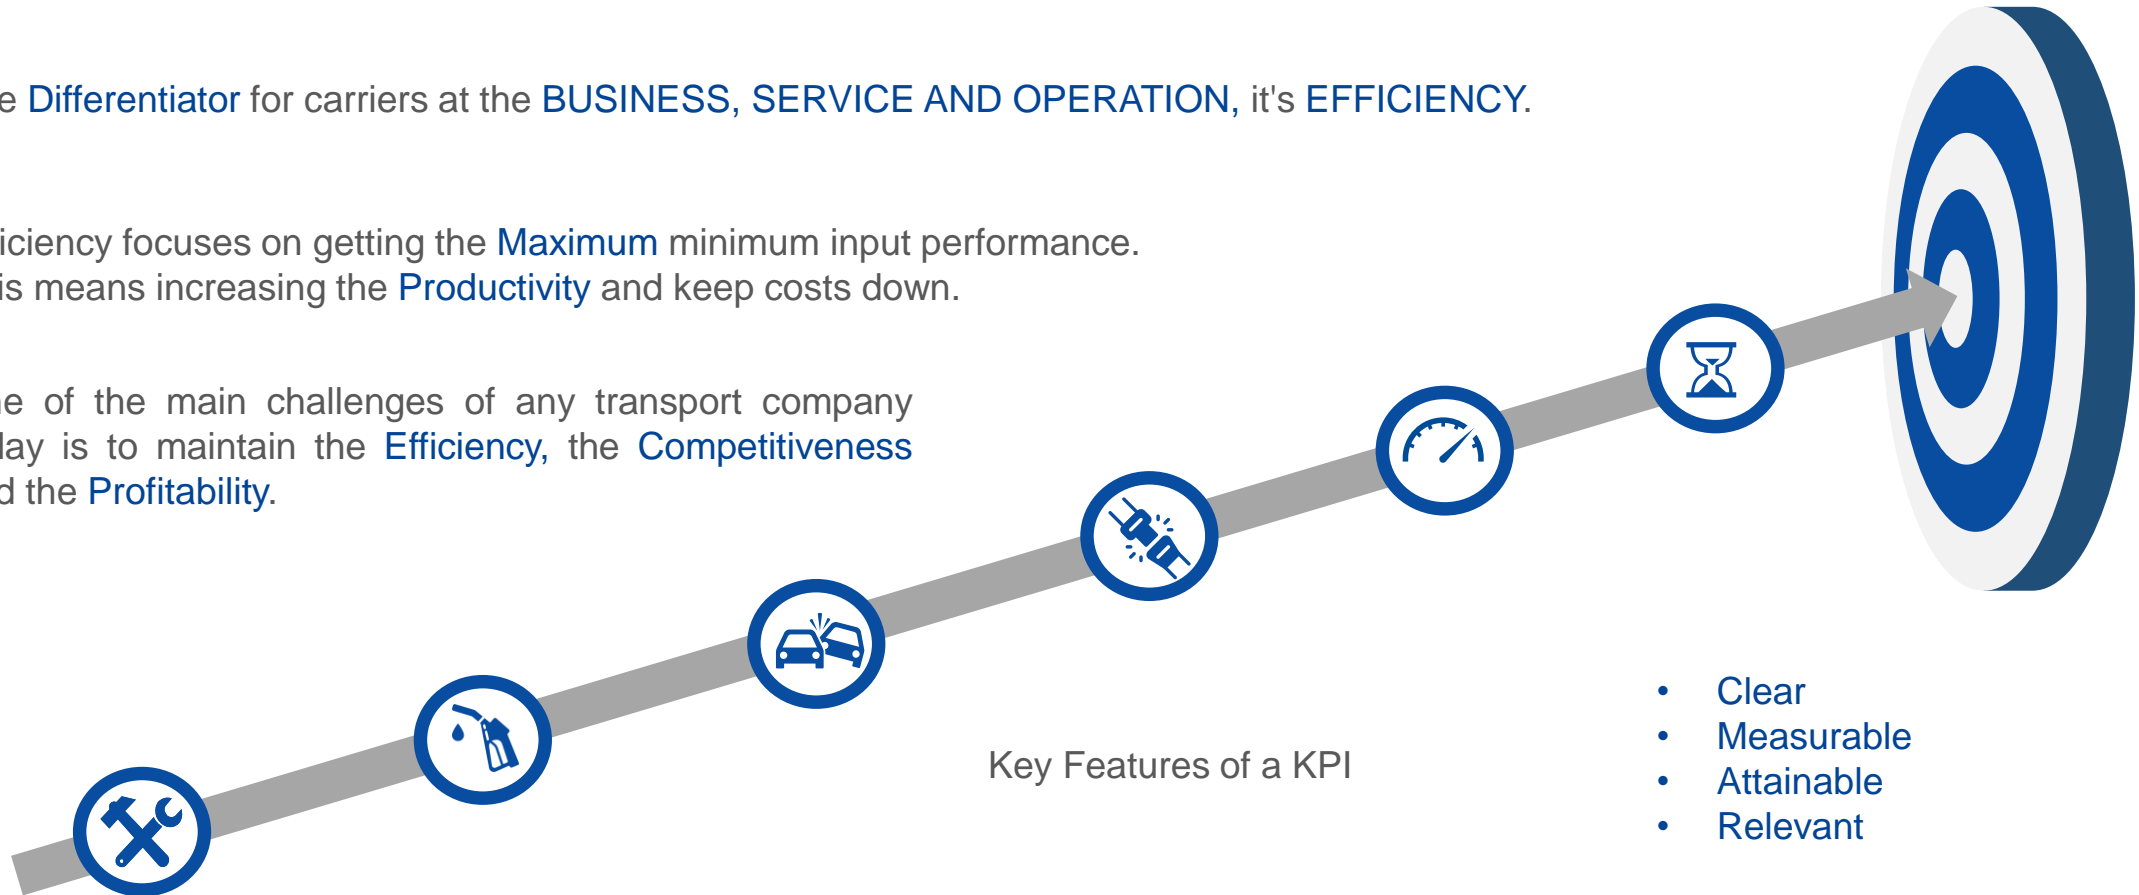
e Differentiator for carriers at the BUSINESS, SERVICE AND OPERATION, it's EFFICIENCY.

iciency focuses on getting the Maximum minimum input performance. is means increasing the Productivity and keep costs down.

e of the main challenges of any transport company lay is to maintain the Efficiency, the Competitiveness d the Profitability.

Key Features of a KPI

- Clear
- Measurable
- Attainable
- Relevant